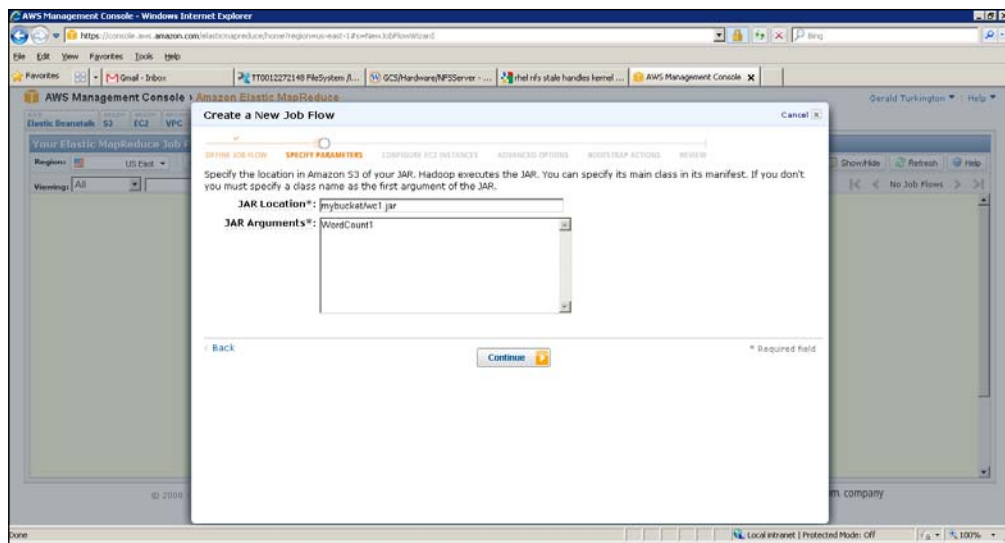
AWS Management Console - Windows Internet Explorer

https://console.aws.amazon.com/elasticmapreduce/home?region=us-east-1#s=NewJobFlowWizard

Bing

File Edit View Favorites Tools Help

Favorites | Gmail - Inbox | TT0012272148 FileSystem /i... | GCS/Hardware/NFSServer - ... | rhel nfs stale handles kernel ... | AWS Management Console

AWS Management Console › Amazon Elastic MapReduce

Gerald Turkington ▼ | Help ▼

Elastic Beanstalk S3 EC2 VPC

Your Elastic MapReduce Job

Region: US East

Viewing: All

Show/Hide Refresh Help

No Job Flows

Create a New Job Flow

Cancel

DEFINE JOB FLOW SPECIFY PARAMETERS CONFIGURE EC2 INSTANCES ADVANCED OPTIONS BOOTSTRAP ACTIONS REVIEW

Specify the location in Amazon S3 of your JAR. Hadoop executes the JAR. You can specify its main class in its manifest. If you don't you must specify a class name as the first argument of the JAR.

JAR Location*: mybucket/wc1.jar

JAR Arguments*: WordCount1

‹ Back

Continue

* Required field

© 2008

m. company

Done

Local intranet | Protected Mode: Off

100%